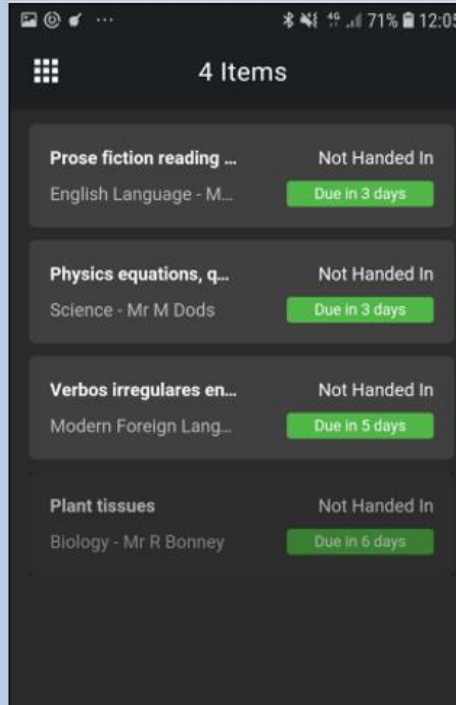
71% 12:05

4 Items

Prose fiction reading ...
English Language - M...
Not Handed In
Due in 3 days

Physics equations, q...
Science - Mr M Dods
Not Handed In
Due in 3 days

Verbos irregulares en...
Modern Foreign Lang...
Not Handed In
Due in 5 days

Plant tissues
Biology - Mr R Bonney
Not Handed In
Due in 6 days